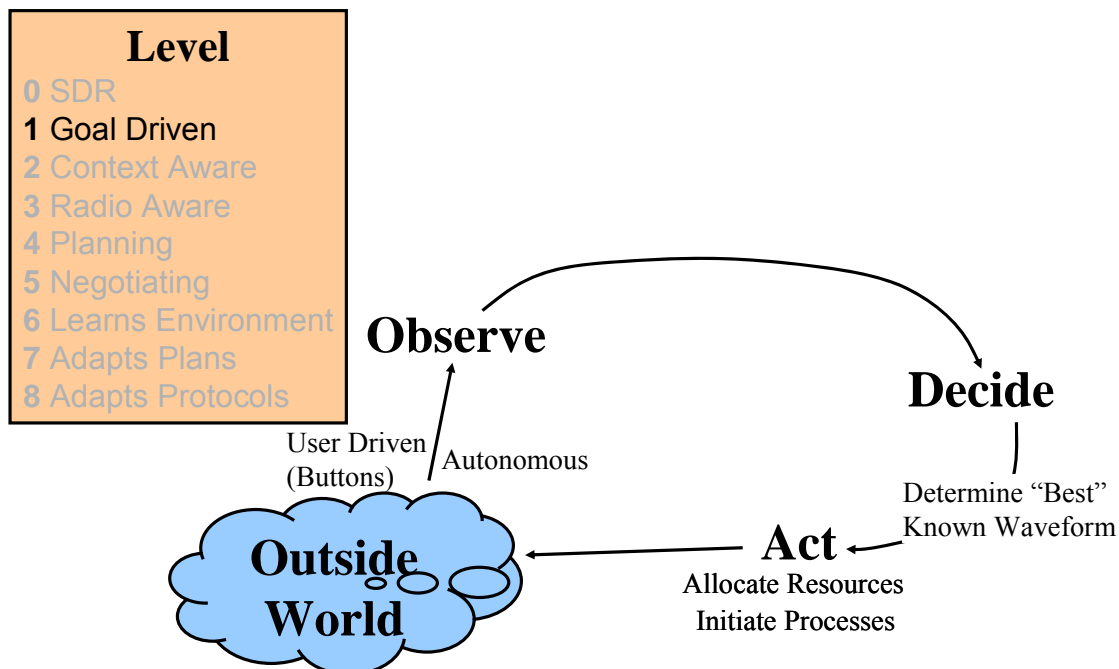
Level
0 SDR
1 Goal Driven
2 Context Aware
3 Radio Aware
4 Planning
5 Negotiating
6 Learns Environment
7 Adapts Plans
8 Adapts Protocols

Observe

Decide

User Driven (Buttons)

Autonomous

Determine “Best” Known Waveform

Act

Allocate Resources
Initiate Processes

Outside World